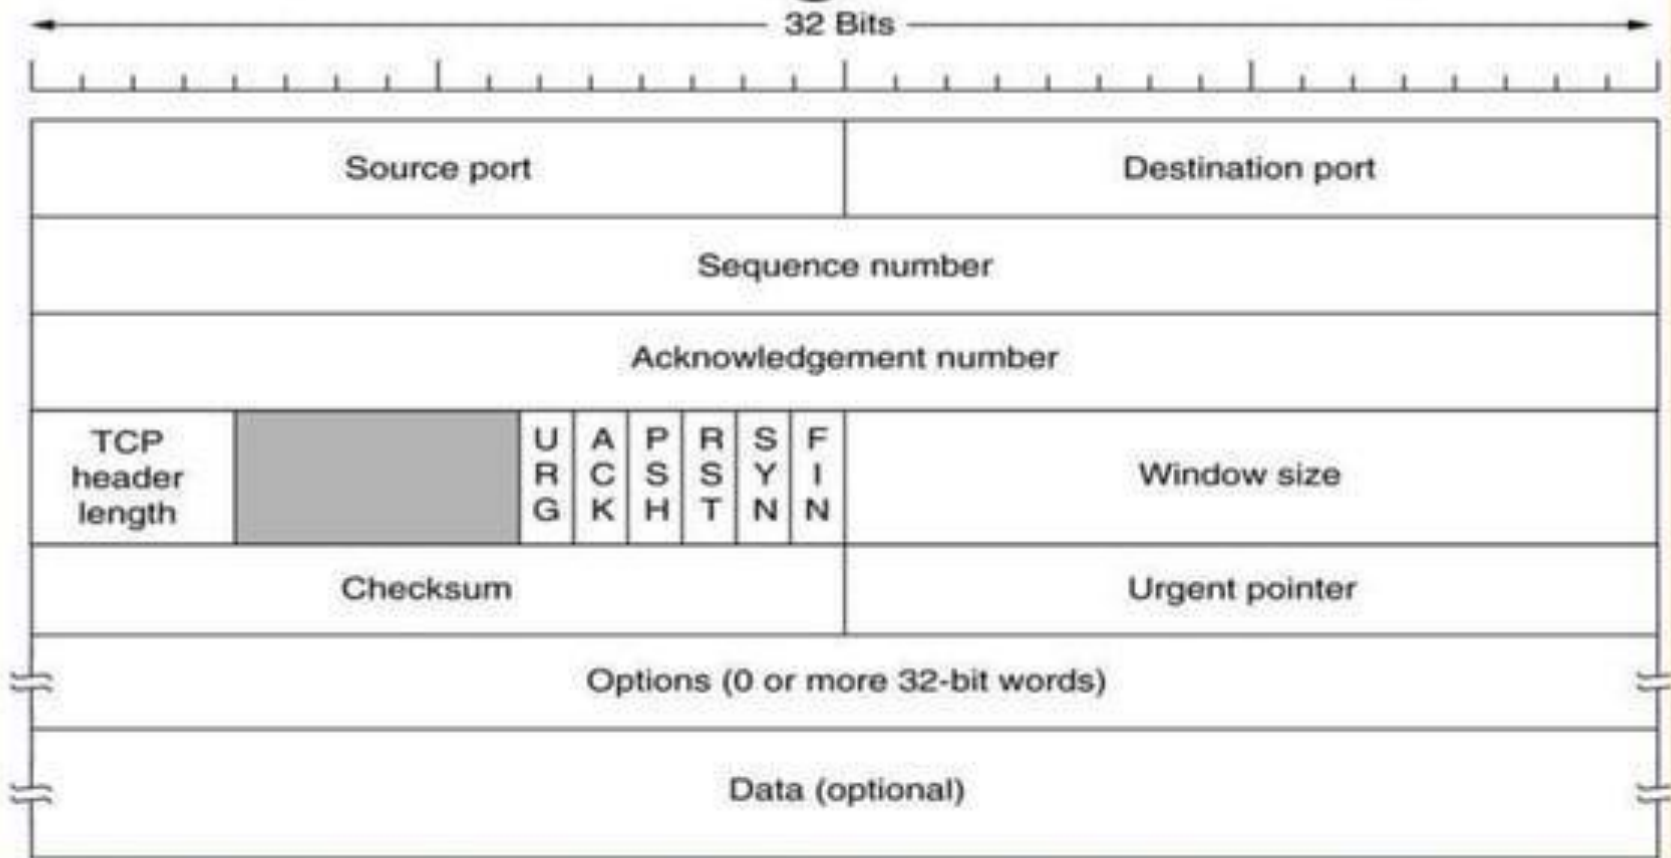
32 Bits

| Source port | Destination port |
|---|---|
| Sequence number | |
| Acknowledgement number | |

| TCP header length | | URG | ACK | PSH | RST | SYN | FIN | Window size |
|---|---|---|---|---|---|---|---|---|

| Checksum | Urgent pointer |
|---|---|
| Options (0 or more 32-bit words) | |
| Data (optional) | |